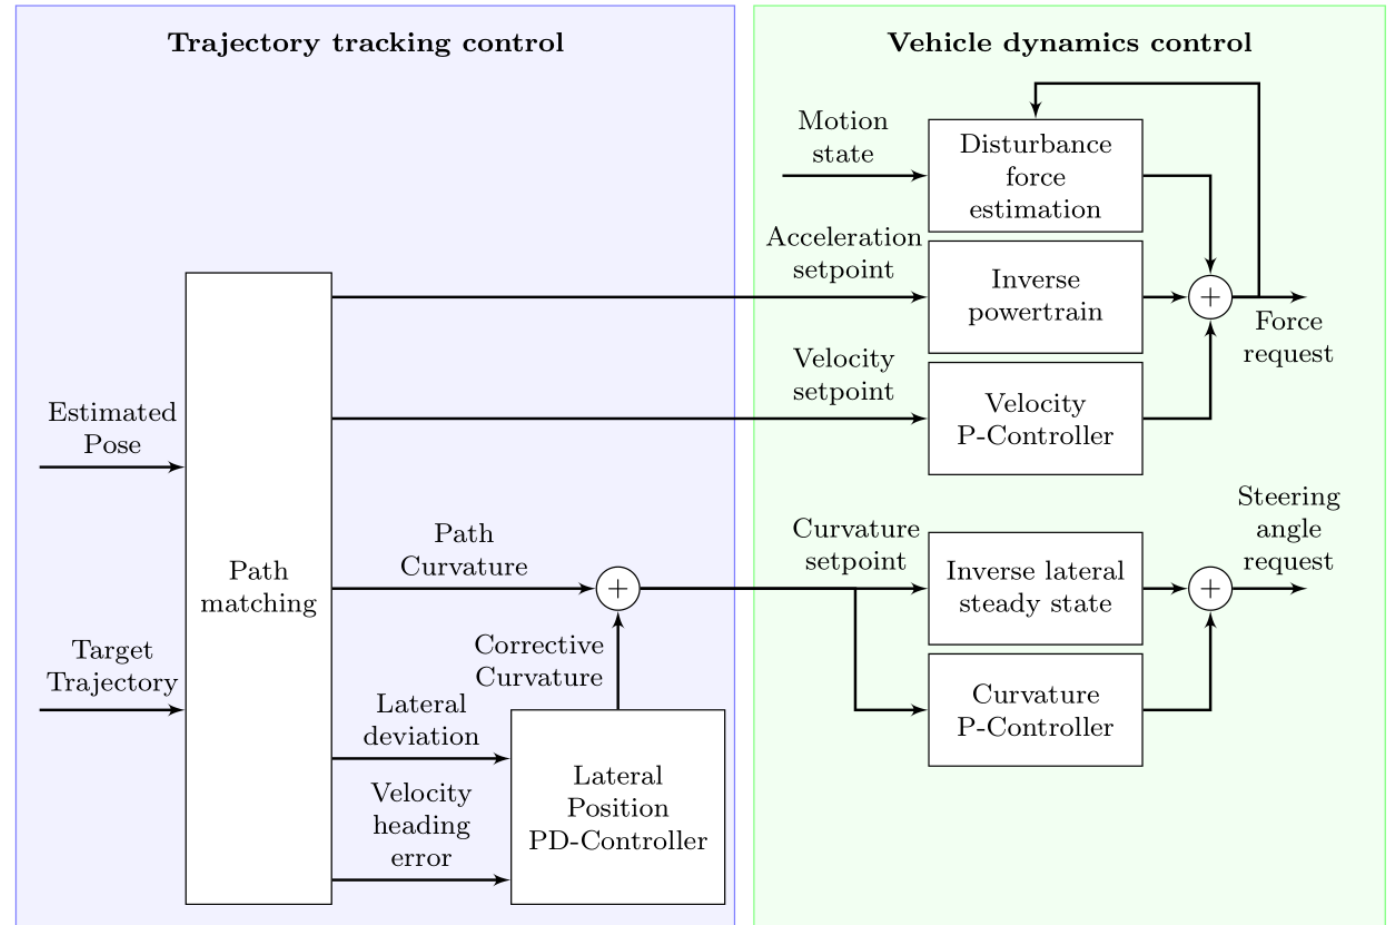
Trajectory tracking control

Vehicle dynamics control

Motion state

Disturbance force estimation

Acceleration setpoint

Inverse powertrain

$+$

Force request

Velocity setpoint

Velocity P-Controller

Estimated Pose

Path matching

Target Trajectory

Path Curvature

$+$

Corrective Curvature

Curvature setpoint

Inverse lateral steady state

$+$

Steering angle request

Curvature P-Controller

Lateral deviation

Velocity heading error

Lateral Position PD-Controller